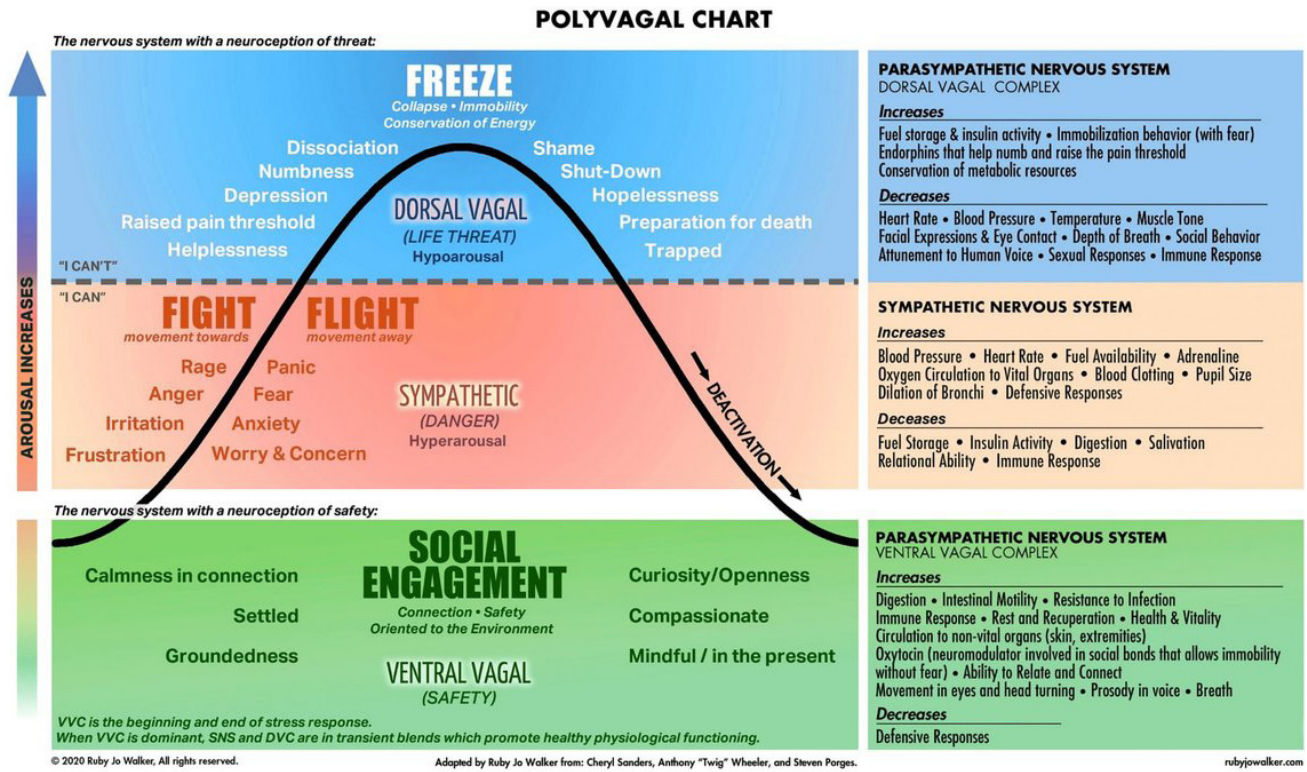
POLYVAGAL CHART

The nervous system with a neuroception of threat:

AROUSAL INCREASES

FREEZE
Collapse • Immobility
Conservation of Energy

Dissociation
Numbness
Depression
Raised pain threshold
Helplessness

Shame
Shut-Down
Hopelessness
Preparation for death
Trapped

DORSAL VAGAL
(LIFE THREAT)
Hypoarousal

"I CAN'T"
"I CAN"

FIGHT
movement towards

FLIGHT
movement away

Rage
Anger
Irritation
Frustration

Panic
Fear
Anxiety
Worry & Concern

SYMPATHETIC
(DANGER)
Hyperarousal

DEACTIVATION

The nervous system with a neuroception of safety:

SOCIAL ENGAGEMENT
Connection • Safety
Oriented to the Environment

Calmness in connection
Settled
Groundedness

Curiosity/Openness
Compassionate
Mindful / in the present

VENTRAL VAGAL
(SAFETY)

VVC is the beginning and end of stress response.
When VVC is dominant, SNS and DVC are in transient blends which promote healthy physiological functioning.

PARASYMPATHETIC NERVOUS SYSTEM
DORSAL VAGAL COMPLEX
Increases
Fuel storage & insulin activity • Immobilization behavior (with fear)
Endorphins that help numb and raise the pain threshold
Conservation of metabolic resources
Decreases
Heart Rate • Blood Pressure • Temperature • Muscle Tone
Facial Expressions & Eye Contact • Depth of Breath • Social Behavior
Attunement to Human Voice • Sexual Responses • Immune Response

SYMPATHETIC NERVOUS SYSTEM
Increases
Blood Pressure • Heart Rate • Fuel Availability • Adrenaline
Oxygen Circulation to Vital Organs • Blood Clotting • Pupil Size
Dilation of Bronchi • Defensive Responses
Deceases
Fuel Storage • Insulin Activity • Digestion • Salivation
Relational Ability • Immune Response

PARASYMPATHETIC NERVOUS SYSTEM
VENTRAL VAGAL COMPLEX
Increases
Digestion • Intestinal Motility • Resistance to Infection
Immune Response • Rest and Recuperation • Health & Vitality
Circulation to non-vital organs (skin, extremities)
Oxytocin (neuromodulator involved in social bonds that allows immobility without fear) • Ability to Relate and Connect
Movement in eyes and head turning • Prosody in voice • Breath
Decreases
Defensive Responses

© 2020 Ruby Jo Walker, All rights reserved.
Adapted by Ruby Jo Walker from: Cheryl Sanders, Anthony "Twig" Wheeler, and Steven Porges.
rubyjowalker.com